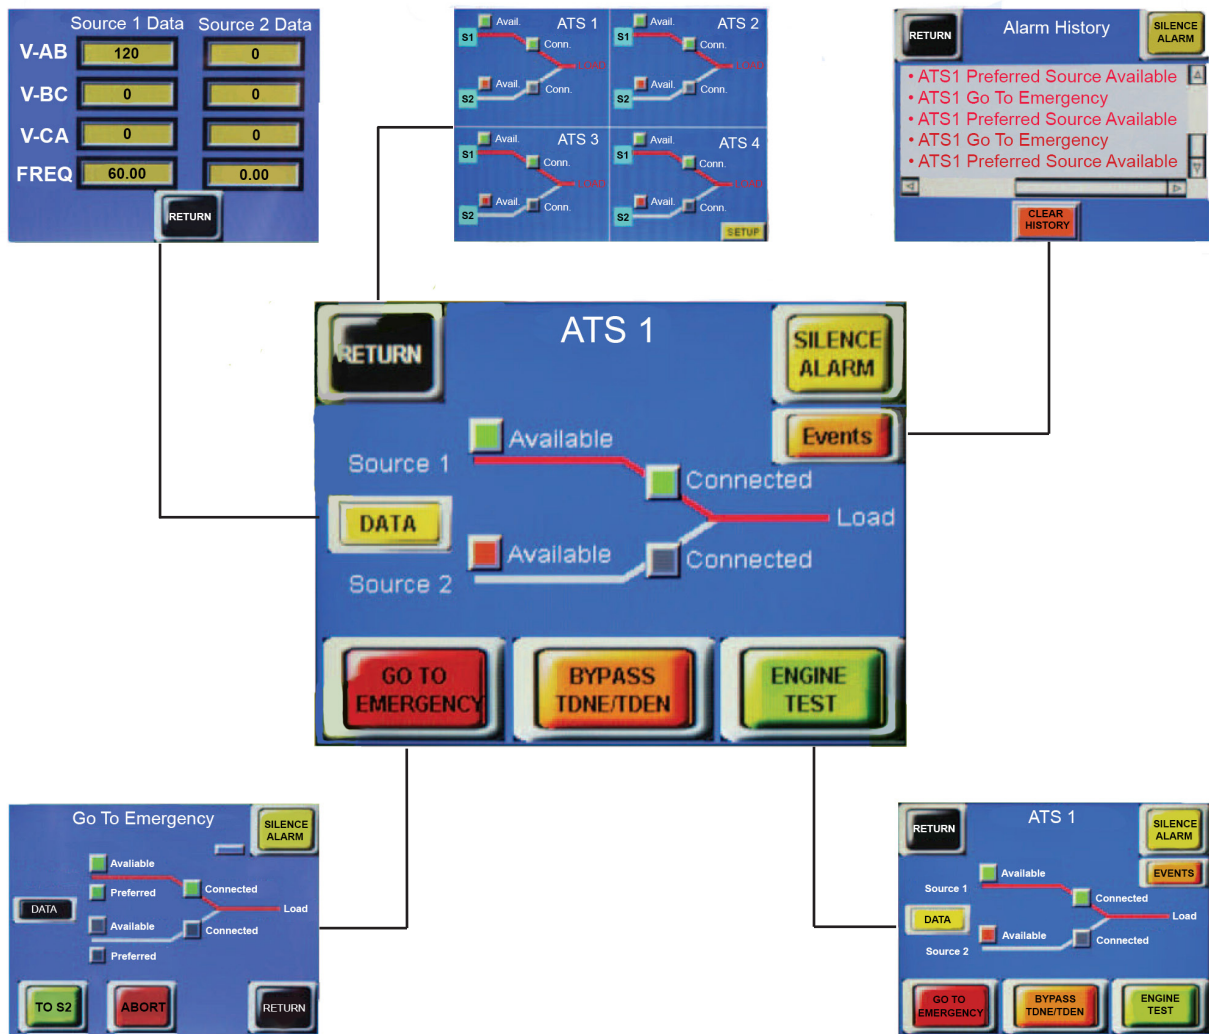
Source 1 Data Source 2 Data

| | | |
|---|---|---|
| V-AB | 120 | 0 |
| V-BC | 0 | 0 |
| V-CA | 0 | 0 |
| FREQ | 60.00 | 0.00 |

RETURN

ATS 1
S1 Avail. Conn. LOAD
S2 Avail. Conn.

ATS 2
S1 Avail. Conn. LOAD
S2 Avail. Conn.

ATS 3
S1 Avail. Conn. LOAD
S2 Avail. Conn.

ATS 4
S1 Avail. Conn. LOAD
S2 Avail. Conn.

SETUP

RETURN
Alarm History
SILENCE ALARM
• ATS1 Preferred Source Available
• ATS1 Go To Emergency
• ATS1 Preferred Source Available
• ATS1 Go To Emergency
• ATS1 Preferred Source Available
CLEAR HISTORY

RETURN
ATS 1
SILENCE ALARM
Events
Source 1
Available
Connected
Load
DATA
Available
Connected
Source 2
GO TO EMERGENCY
BYPASS TDNE/TDEN
ENGINE TEST

Go To Emergency
SILENCE ALARM
Avaliable
Preferred
Connected
Load
DATA
Available
Connected
Preferred
TO S2
ABORT
RETURN

RETURN
ATS 1
SILENCE ALARM
EVENTS
Source 1
Available
Connected
Load
DATA
Available
Connected
Source 2
GO TO EMERGENCY
BYPASS TDNE/TDEN
ENGINE TEST